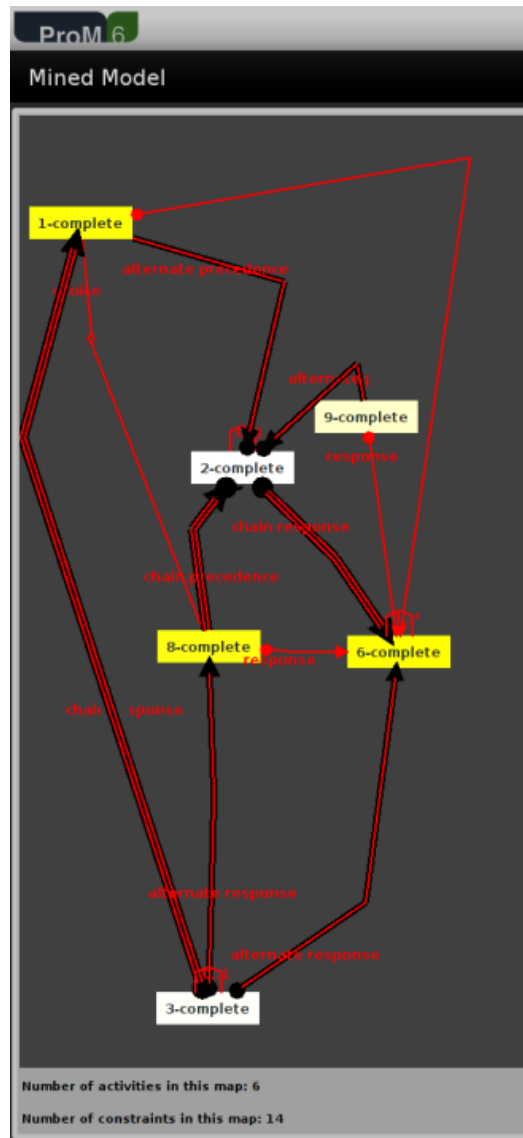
ProM 6

Mined Model

1-complete

alternate precedence

choice

alternating

9-complete

response

2-complete

chain response

chain precedence

8-complete

response

6-complete

chain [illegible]sponse

alternate response

alternate response

3-complete

Number of activities in this map: 6

Number of constraints in this map: 14